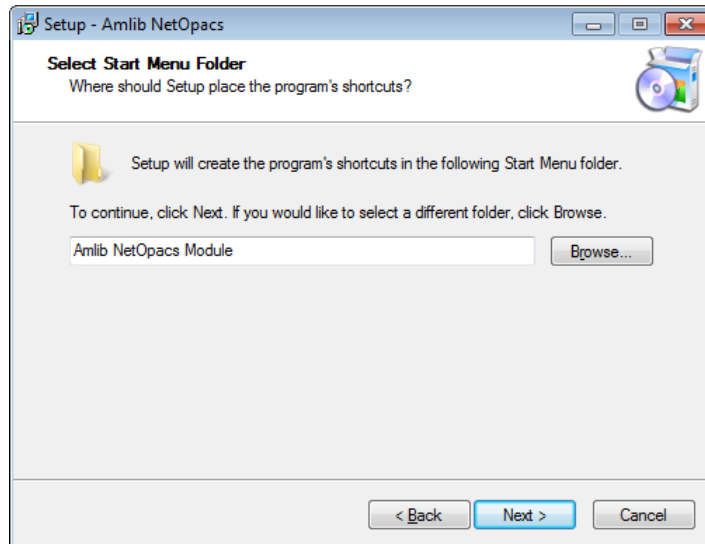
Setup - Amlib NetOpacs

Select Start Menu Folder
Where should Setup place the program's shortcuts?

Setup will create the program's shortcuts in the following Start Menu folder.

To continue, click Next. If you would like to select a different folder, click Browse.

Amlib NetOpacs Module

Browse...

< Back

Next >

Cancel